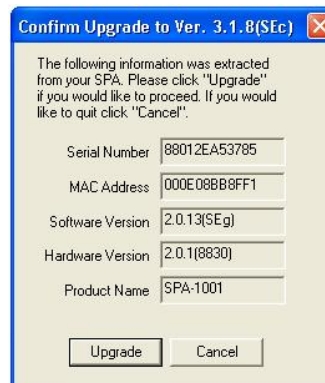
Confirm Upgrade to Ver. 3.1.8(SEc)

The following information was extracted from your SPA. Please click "Upgrade" if you would like to proceed. If you would like to quit click "Cancel".

Serial Number 88012EA53785

MAC Address 000E08BB8FF1

Software Version 2.0.13(SEg)

Hardware Version 2.0.1(8830)

Product Name SPA-1001

Upgrade Cancel